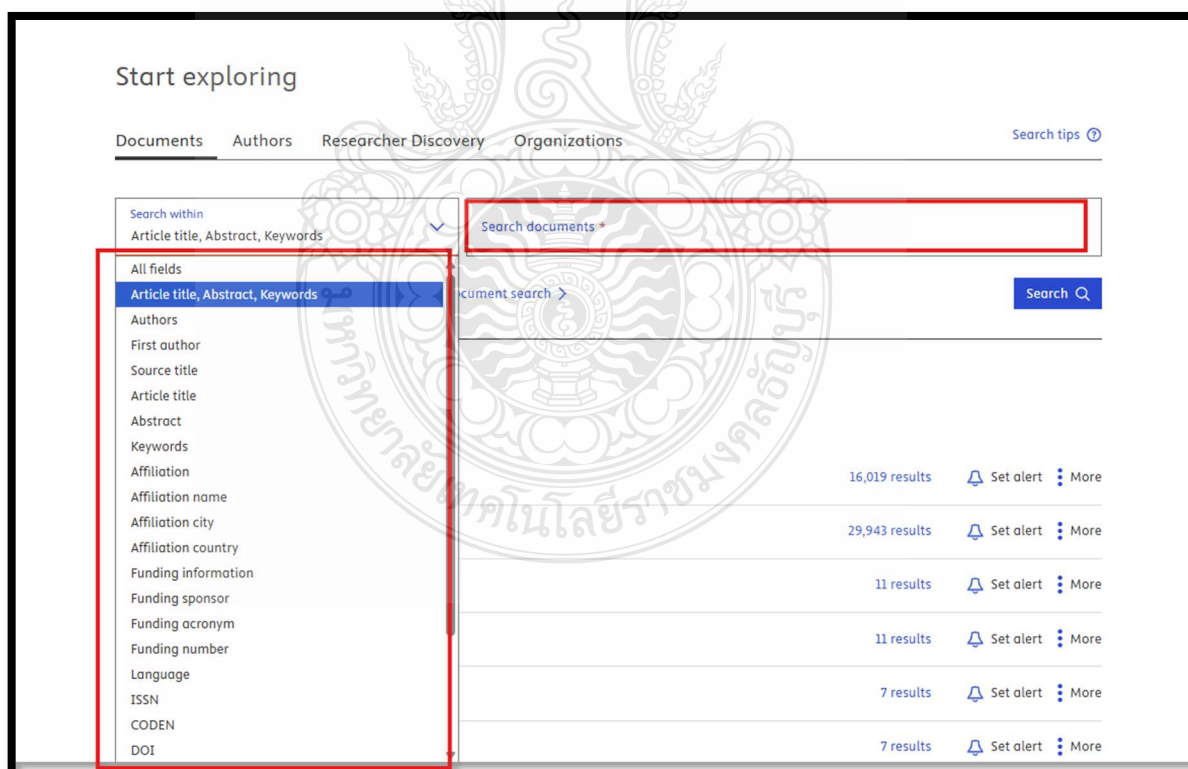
Start exploring

Documents Authors Researcher Discovery Organizations

Search tips ⓘ

Search within
Article title, Abstract, Keywords

Search documents *

All fields
Article title, Abstract, Keywords
Authors
First author
Source title
Article title
Abstract
Keywords
Affiliation
Affiliation name
Affiliation city
Affiliation country
Funding information
Funding sponsor
Funding acronym
Funding number
Language
ISSN
CODEN
DOI

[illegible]cument search >

Search

มหาวิทยาลัยเทคโนโลยีราชมงคลธัญบุรี

16,019 results Set alert More
29,943 results Set alert More
11 results Set alert More
11 results Set alert More
7 results Set alert More
7 results Set alert More